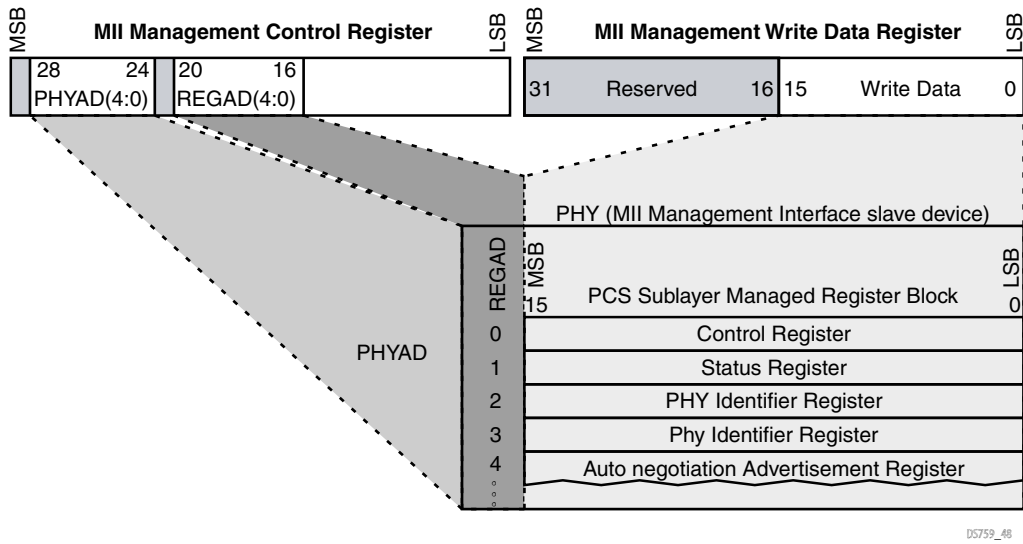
MSB
MII Management Control Register
LSB
MSB
MII Management Write Data Register
LSB

28 24
PHYAD(4:0)
20 16
REGAD(4:0)

31 Reserved 16
15 Write Data 0

PHY (MII Management Interface slave device)

REGAD
MSB
LSB
15
PCS Sublayer Managed Register Block
0

PHYAD

0 Control Register
1 Status Register
2 PHY Identifier Register
3 Phy Identifier Register
4 Auto negotiation Advertisement Register

DS759_48